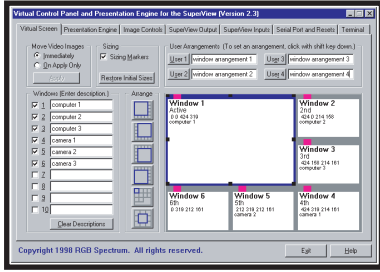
Virtual Control Panel and Presentation Engine for the SuperView (Version 2.3)

Virtual Screen | Presentation Engine | Image Controls | SuperView Output | SuperView Inputs | Serial Port and Resets | Terminal

Move Video Images
Immediately
On Apply Only
Apply

Sizing
Sizing Markers
Restore Initial Sizes

User Arrangements (To set an arrangement, click with shift key down.)
User 1 window arrangement 1
User 2 window arrangement 2
User 3 window arrangement 3
User 4 window arrangement 4

Windows (Enter description.)
1 computer 1
2 computer 2
3 computer 3
4 camera 1
5 camera 2
6 camera 3
7
8
9
10

Arrange

Clear Descriptions

Window 1
Active
0 0 424 319
computer 1

Window 2
2nd
424 0 214 168
computer 2

Window 3
3rd
424 168 214 161
computer 3

Window 6
6th
0 319 212 161

Window 5
5th
212 319 212 161
camera 2

Window 4
4th
424 329 214 161
camera 1

Copyright 1998 RGB Spectrum. All rights reserved.

Exit
Help